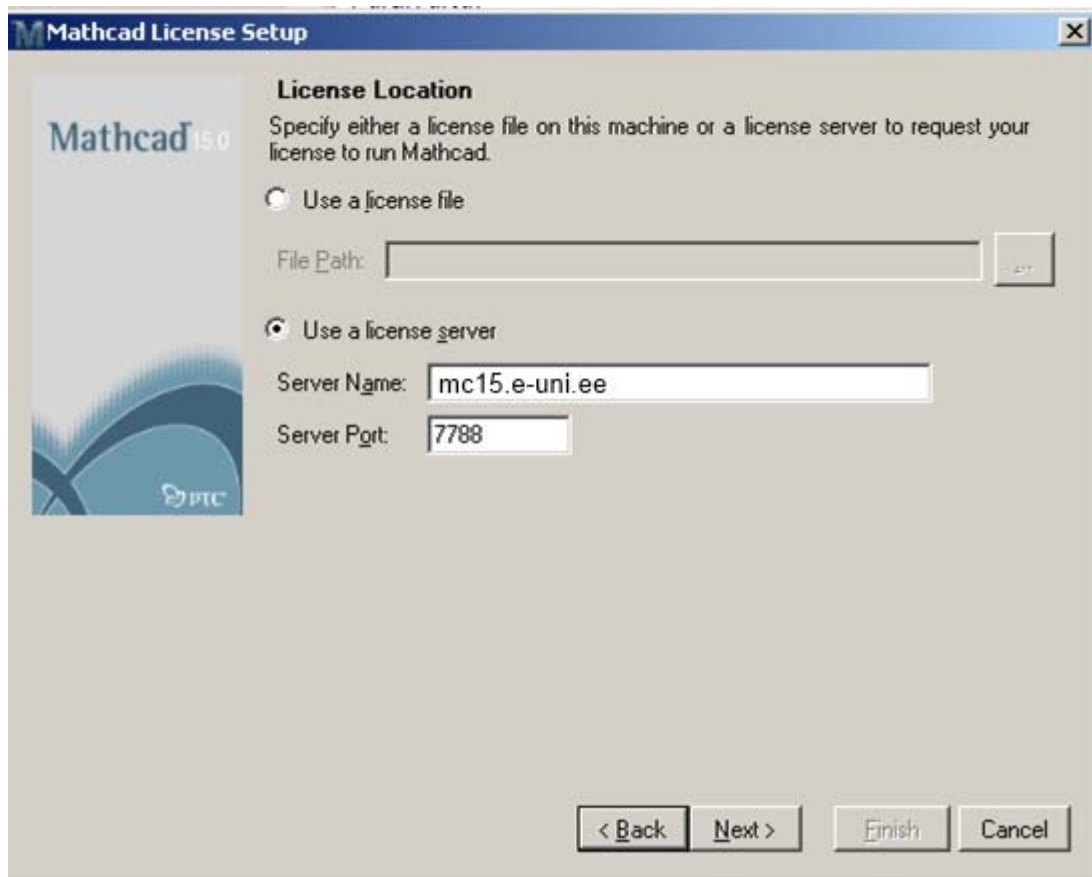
Mathcad License Setup

Mathcad 15.0

PTC

License Location

Specify either a license file on this machine or a license server to request your license to run Mathcad.

Use a license file

File Path:

...

Use a license server

Server Name: mc15.e-uni.ee

Server Port: 7788

< Back

Next >

Finish

Cancel